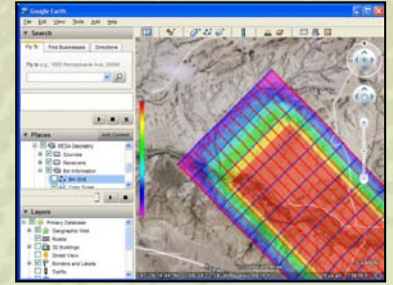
Google Earth
File Edit View Tools Add Help
Search
Fly To Find Businesses Directions
Fly to e.g., 1600 Pennsylvania Ave, 20006
Places
Add Content
MESA Geometry
Sources
Receivers
Bin Information
Bin Grid
Layers
Primary Database
Geographic Web
Roads
3D Buildings
Street View
Borders and Labels
Traffic